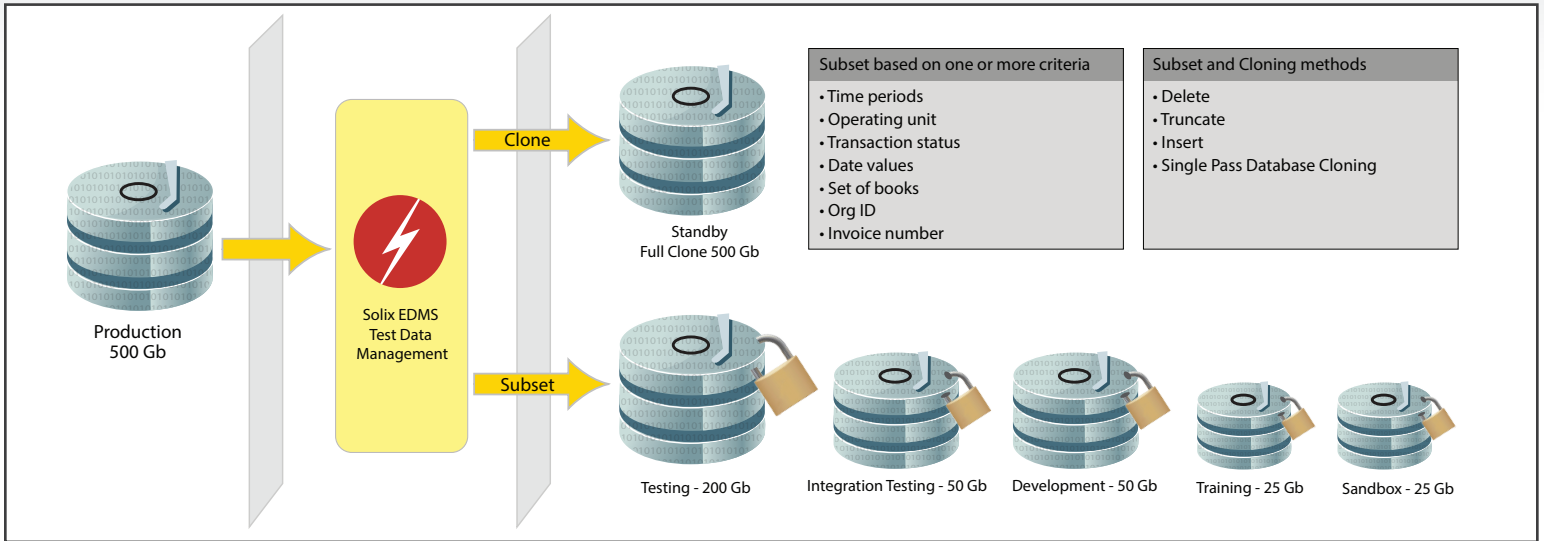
Production
500 Gb

Solix EDMS
Test Data
Management

Clone

Standby
Full Clone 500 Gb

Subset based on one or more criteria
• Time periods
• Operating unit
• Transaction status
• Date values
• Set of books
• Org ID
• Invoice number

Subset and Cloning methods
• Delete
• Truncate
• Insert
• Single Pass Database Cloning

Subset

Testing - 200 Gb

Integration Testing - 50 Gb

Development - 50 Gb

Training - 25 Gb

Sandbox - 25 Gb